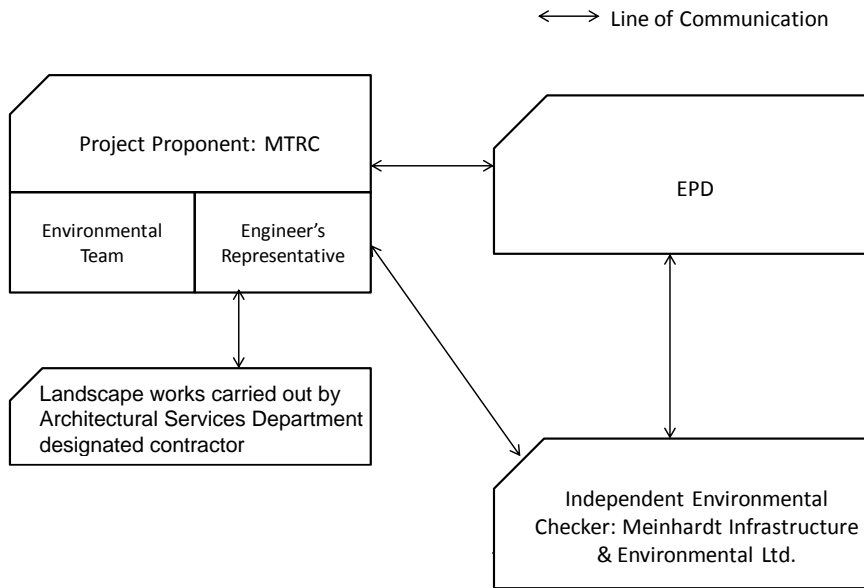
$\longleftrightarrow$ Line of Communication

Project Proponent: MTRC

Environmental Team

Engineer's Representative

EPD

Landscape works carried out by Architectural Services Department designated contractor

Independent Environmental Checker: Meinhardt Infrastructure & Environmental Ltd.